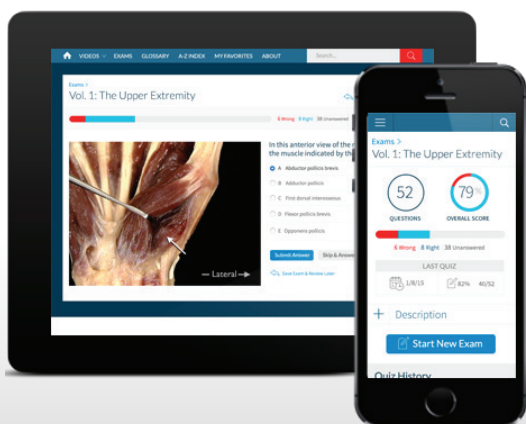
VIDEOS EXAMS GLOSSARY A-Z INDEX MY FAVORITES ABOUT Search...

Exams >
Vol. 1: The Upper Extremity

6 Wrong 8 Right 38 Unanswered

In this anterior view of the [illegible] the muscle indicated by the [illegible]

A Abductor pollicis brevis
B Adductor pollicis
C First dorsal interosseous
D Flexor pollicis brevis
E Opponens pollicis

Submit Answer Skip & Answer

Save Exam & Review Later

— Lateral →

Exams >
Vol. 1: The Upper Extremity

52
QUESTIONS

79%
OVERALL SCORE

6 Wrong 8 Right 38 Unanswered

LAST QUIZ
1/8/15 82% 40/52

+ Description

Start New Exam

Quiz History